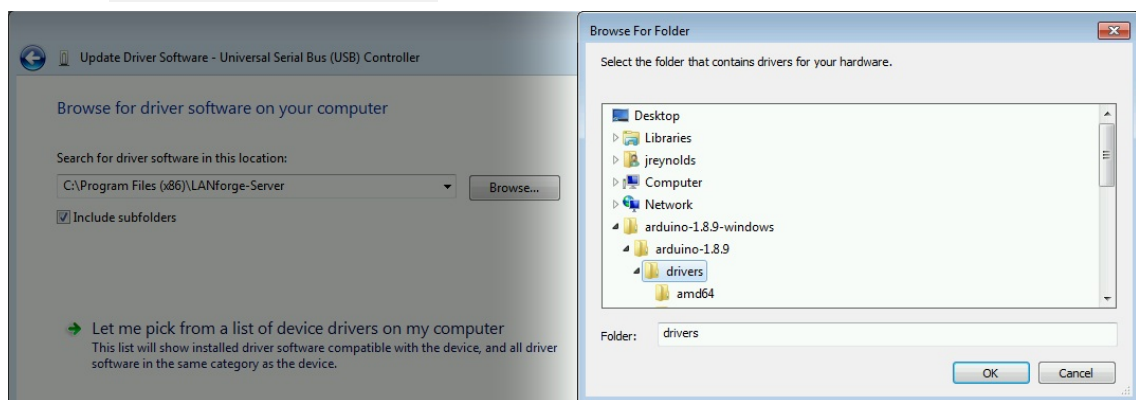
Update Driver Software - Universal Serial Bus (USB) Controller

Browse for driver software on your computer

Search for driver software in this location:

C:\Program Files (x86)\LANforge-Server

Browse...

Include subfolders

→ Let me pick from a list of device drivers on my computer
This list will show installed driver software compatible with the device, and all driver software in the same category as the device.

Browse For Folder

Select the folder that contains drivers for your hardware.

Desktop
Libraries
jreynolds
Computer
Network
arduino-1.8.9-windows
arduino-1.8.9
drivers
amd64

Folder: drivers

OK
Cancel